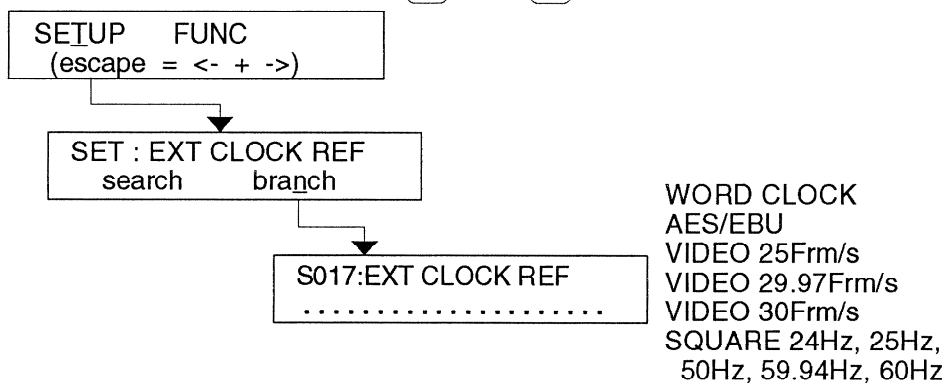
SETUP FUNC
(escape = <- + ->)

SET : EXT CLOCK REF
search branch

S017:EXT CLOCK REF
.....................

WORD CLOCK
AES/EBU
VIDEO 25Frm/s
VIDEO 29.97Frm/s
VIDEO 30Frm/s
SQUARE 24Hz, 25Hz, 50Hz, 59.94Hz, 60Hz